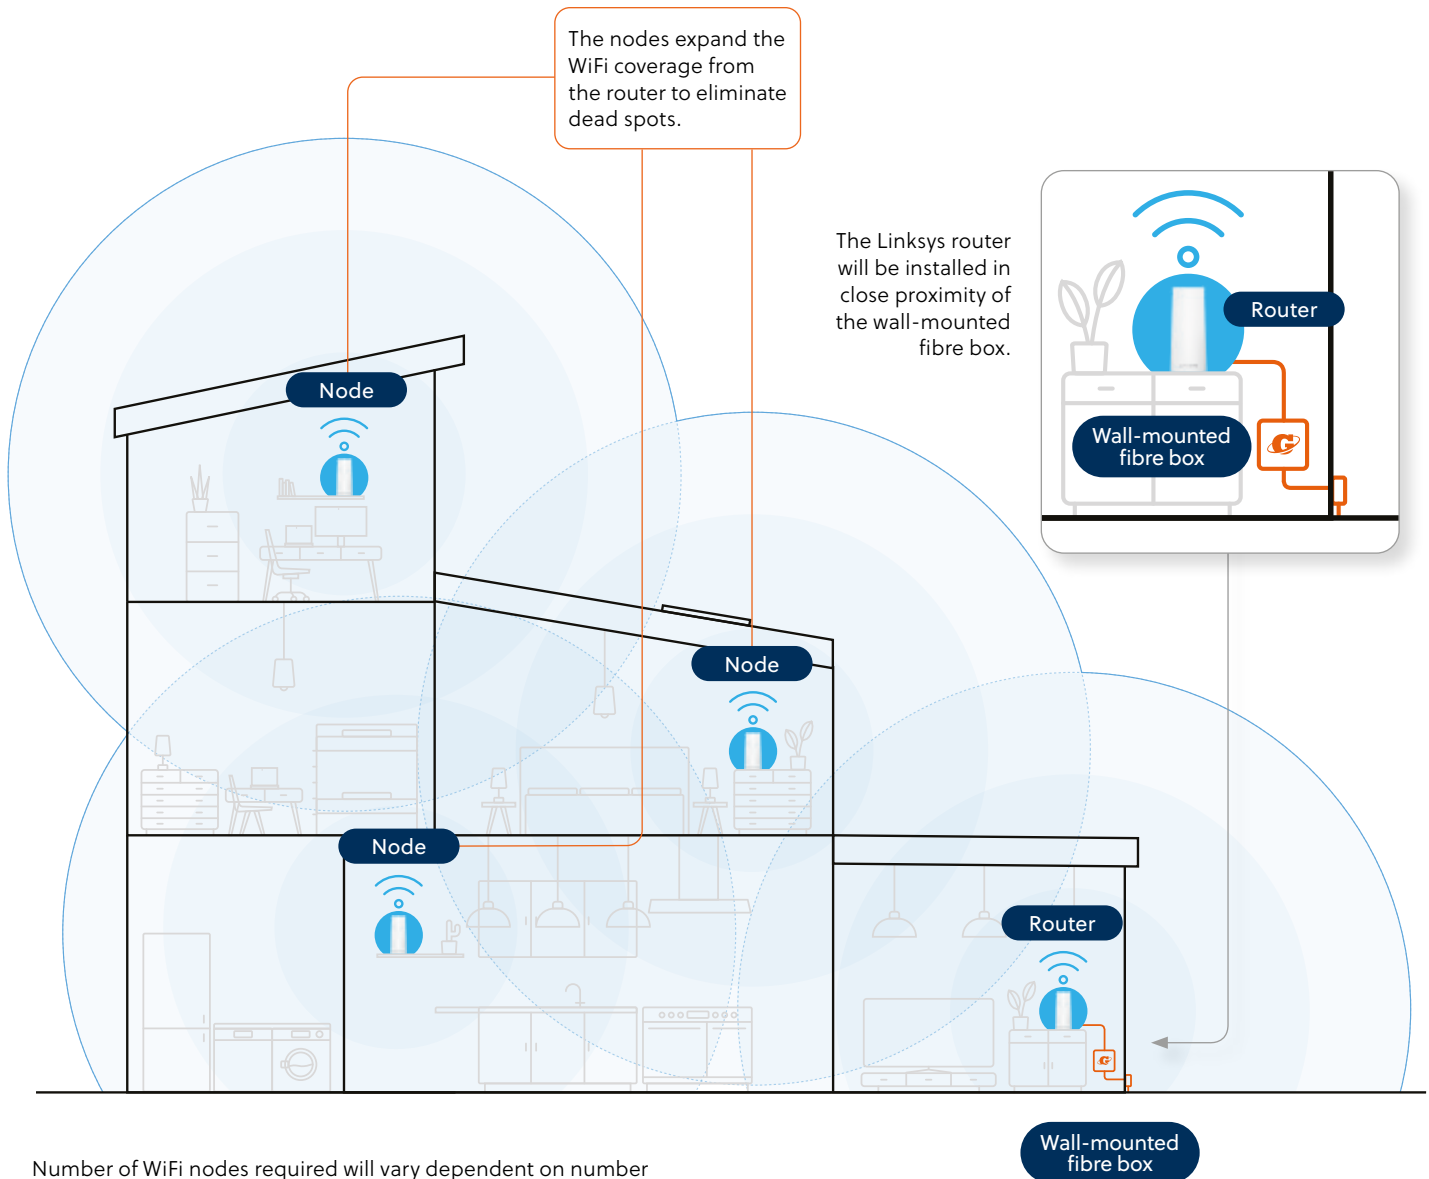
The nodes expand the WiFi coverage from the router to eliminate dead spots.

The Linksys router will be installed in close proximity of the wall-mounted fibre box.

Router

Wall-mounted fibre box

Node

Node

Node

Router

Wall-mounted fibre box

Number of WiFi nodes required will vary dependent on number